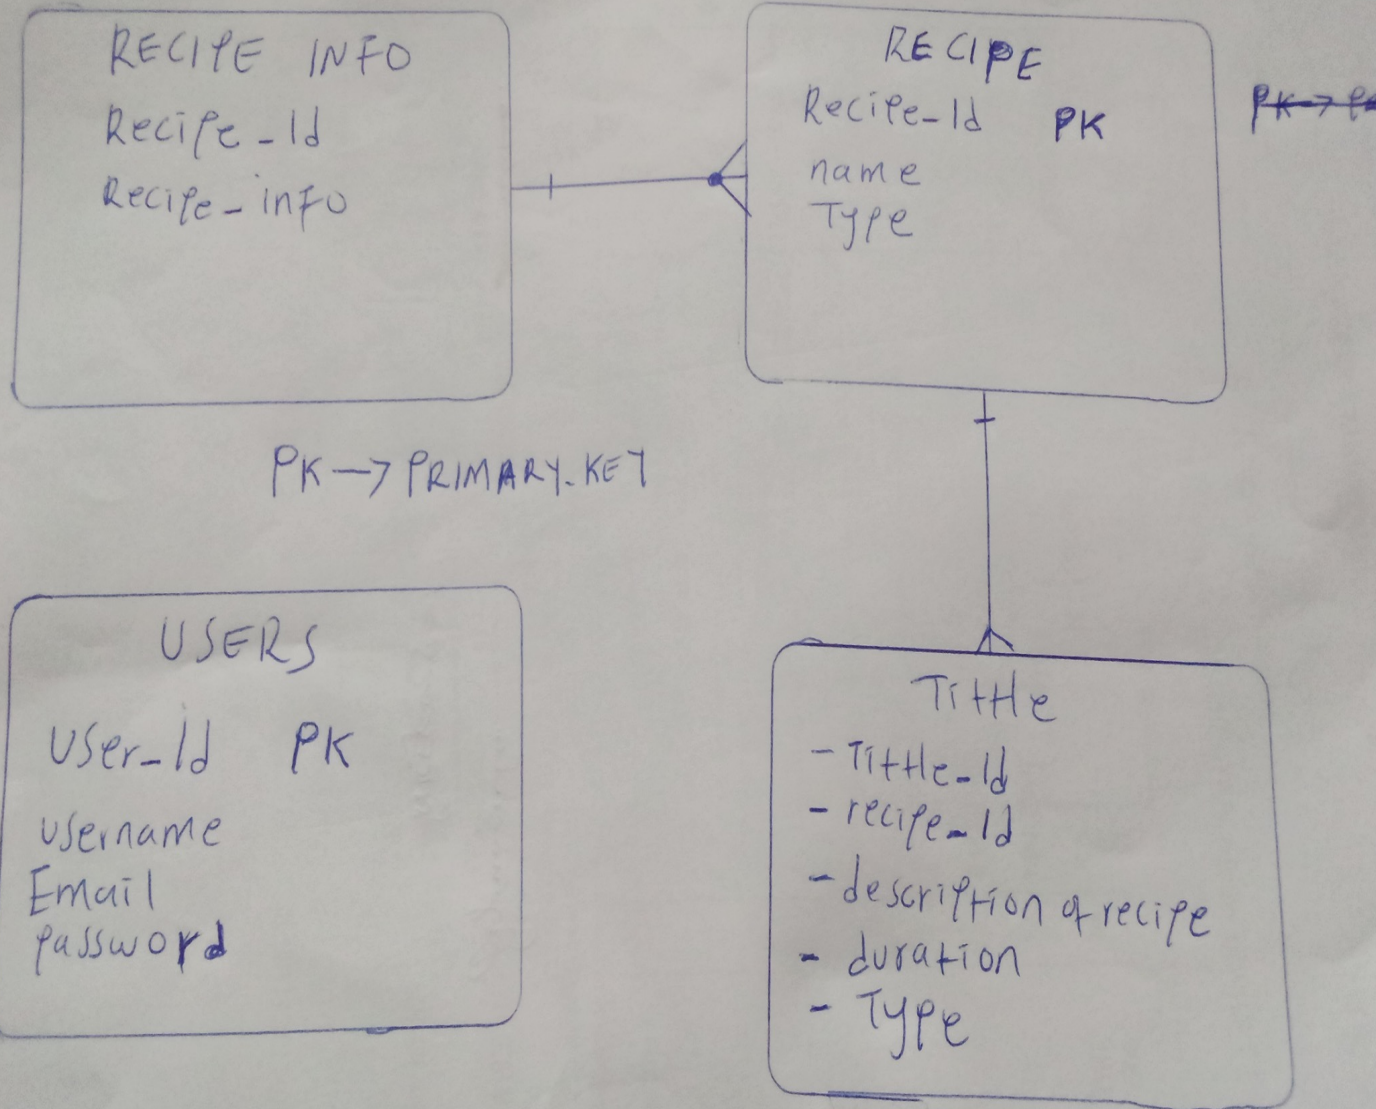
RECIPE INFO
Recipe_Id
Recipe_info

RECIPE
Recipe_Id PK
name
Type

~~PK→P~~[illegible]

PK→PRIMARY.KEY

USERS
User_Id PK
username
Email
password

Tittle
- Tittle_Id
- recipe_Id
- description of recipe
- duration
- Type